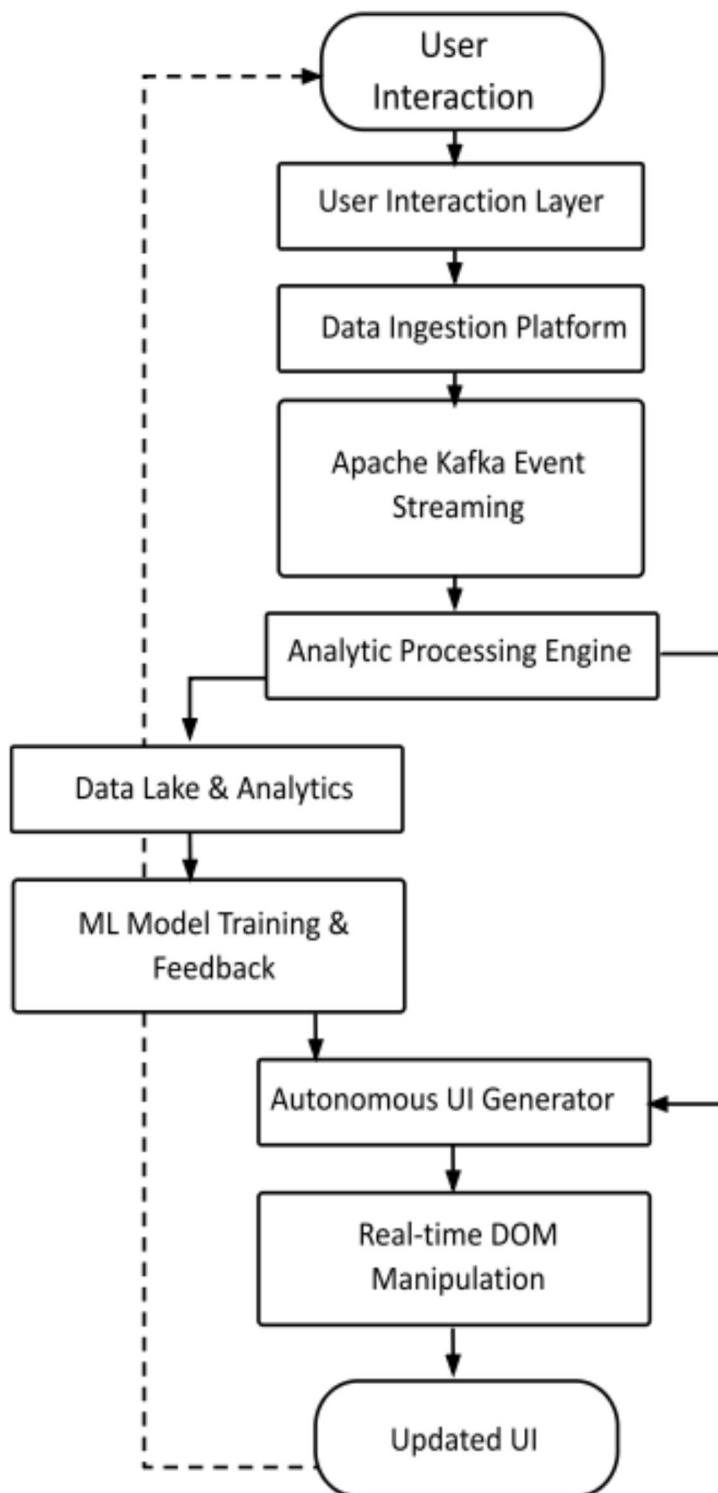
User Interaction

User Interaction Layer

Data Ingestion Platform

Apache Kafka Event Streaming

Analytic Processing Engine

Data Lake & Analytics

ML Model Training & Feedback

Autonomous UI Generator

Real-time DOM Manipulation

Updated UI